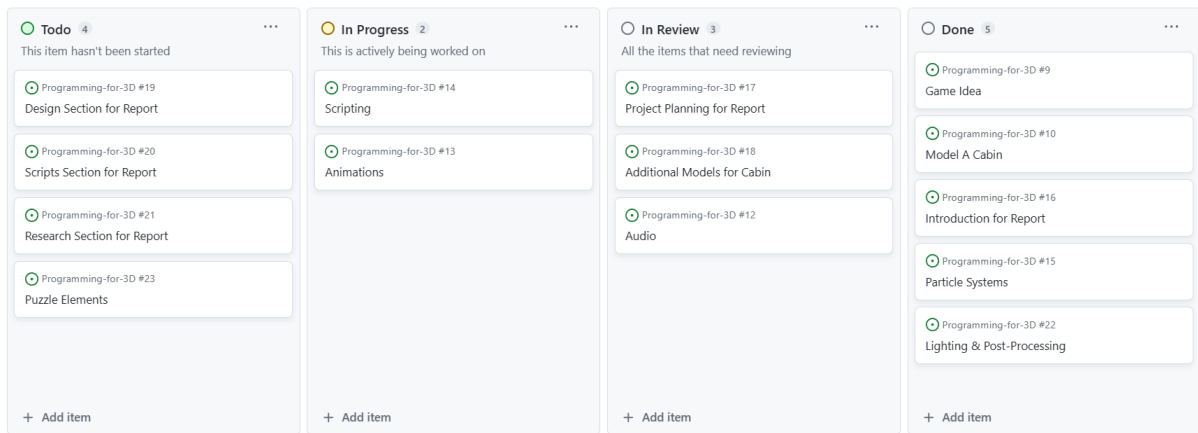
Todo 4
...
This item hasn't been started

Programming-for-3D #19
Design Section for Report

Programming-for-3D #20
Scripts Section for Report

Programming-for-3D #21
Research Section for Report

Programming-for-3D #23
Puzzle Elements

+ Add item

In Progress 2
...
This is actively being worked on

Programming-for-3D #14
Scripting

Programming-for-3D #13
Animations

+ Add item

In Review 3
...
All the items that need reviewing

Programming-for-3D #17
Project Planning for Report

Programming-for-3D #18
Additional Models for Cabin

Programming-for-3D #12
Audio

+ Add item

Done 5
...

Programming-for-3D #9
Game Idea

Programming-for-3D #10
Model A Cabin

Programming-for-3D #16
Introduction for Report

Programming-for-3D #15
Particle Systems

Programming-for-3D #22
Lighting & Post-Processing

+ Add item